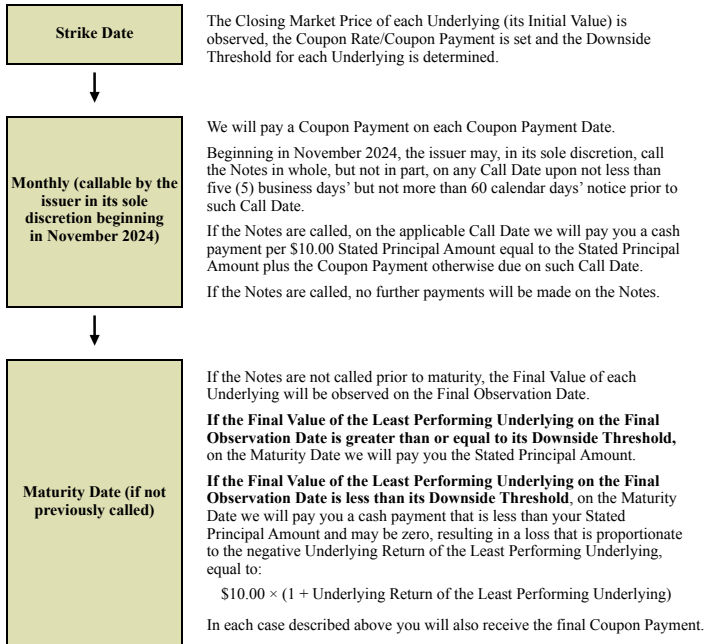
**Strike Date**

The Closing Market Price of each Underlying (its Initial Value) is observed, the Coupon Rate/Coupon Payment is set and the Downside Threshold for each Underlying is determined.

**Monthly (callable by the issuer in its sole discretion beginning in November 2024)**

We will pay a Coupon Payment on each Coupon Payment Date.

Beginning in November 2024, the issuer may, in its sole discretion, call the Notes in whole, but not in part, on any Call Date upon not less than five (5) business days' but not more than 60 calendar days' notice prior to such Call Date.

If the Notes are called, on the applicable Call Date we will pay you a cash payment per \$10.00 Stated Principal Amount equal to the Stated Principal Amount plus the Coupon Payment otherwise due on such Call Date.

If the Notes are called, no further payments will be made on the Notes.

**Maturity Date (if not previously called)**

If the Notes are not called prior to maturity, the Final Value of each Underlying will be observed on the Final Observation Date.

**If the Final Value of the Least Performing Underlying on the Final Observation Date is greater than or equal to its Downside Threshold,** on the Maturity Date we will pay you the Stated Principal Amount.

**If the Final Value of the Least Performing Underlying on the Final Observation Date is less than its Downside Threshold**, on the Maturity Date we will pay you a cash payment that is less than your Stated Principal Amount and may be zero, resulting in a loss that is proportionate to the negative Underlying Return of the Least Performing Underlying, equal to:

$\$10.00 \times (1 +$ Underlying Return of the Least Performing Underlying$)$

In each case described above you will also receive the final Coupon Payment.